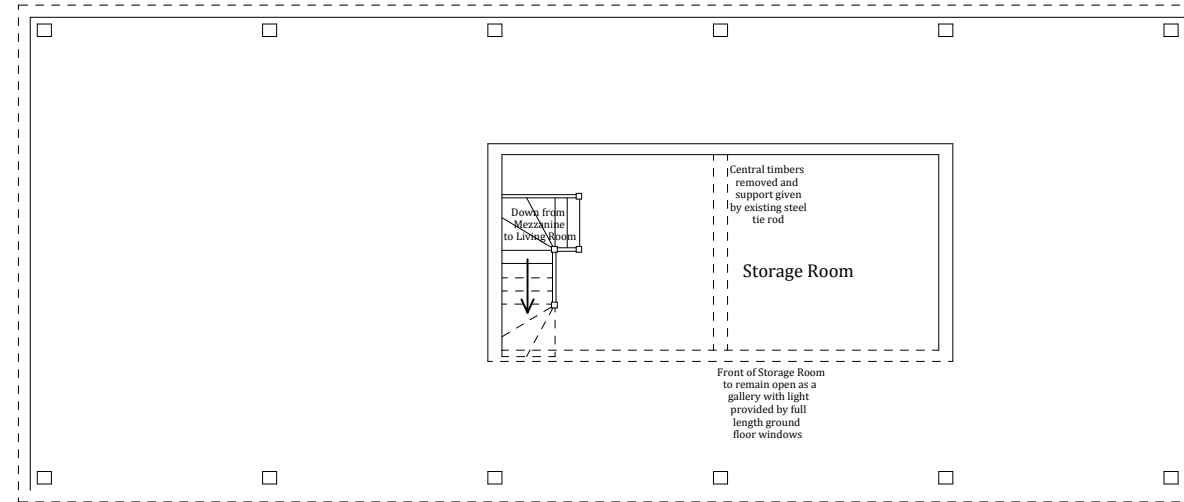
Down from Mezzanine to Living Room

Central timbers removed and support given by existing steel tie rod

Storage Room

Front of Storage Room to remain open as a gallery with light provided by full length ground floor windows